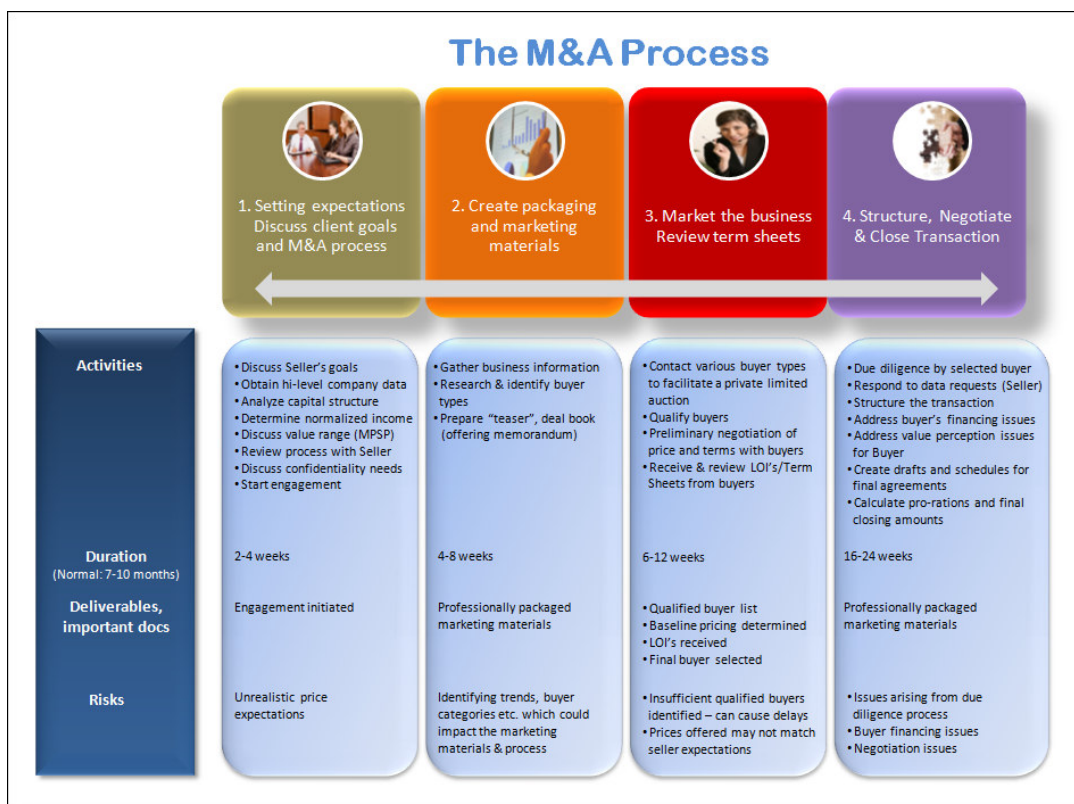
The M&A Process

1. Setting expectations Discuss client goals and M&A process

2. Create packaging and marketing materials

3. Market the business Review term sheets

4. Structure, Negotiate & Close Transaction

Activities

• Discuss Seller's goals
• Obtain hi-level company data
• Analyze capital structure
• Determine normalized income
• Discuss value range (MPSP)
• Review process with Seller
• Discuss confidentiality needs
• Start engagement

• Gather business information
• Research & identify buyer types
• Prepare "teaser", deal book (offering memorandum)

• Contact various buyer types to facilitate a private limited auction
• Qualify buyers
• Preliminary negotiation of price and terms with buyers
• Receive & review LOI's/Term Sheets from buyers

• Due diligence by selected buyer
• Respond to data requests (Seller)
• Structure the transaction
• Address buyer's financing issues
• Address value perception issues for Buyer
• Create drafts and schedules for final agreements
• Calculate pro-rations and final closing amounts

Duration
(Normal: 7-10 months)

2-4 weeks

4-8 weeks

6-12 weeks

16-24 weeks

Deliverables, important docs

Engagement initiated

Professionally packaged marketing materials

• Qualified buyer list
• Baseline pricing determined
• LOI's received
• Final buyer selected

Professionally packaged marketing materials

Risks

Unrealistic price expectations

Identifying trends, buyer categories etc. which could impact the marketing materials & process

• Insufficient qualified buyers identified – can cause delays
• Prices offered may not match seller expectations

• Issues arising from due diligence process
• Buyer financing issues
• Negotiation issues